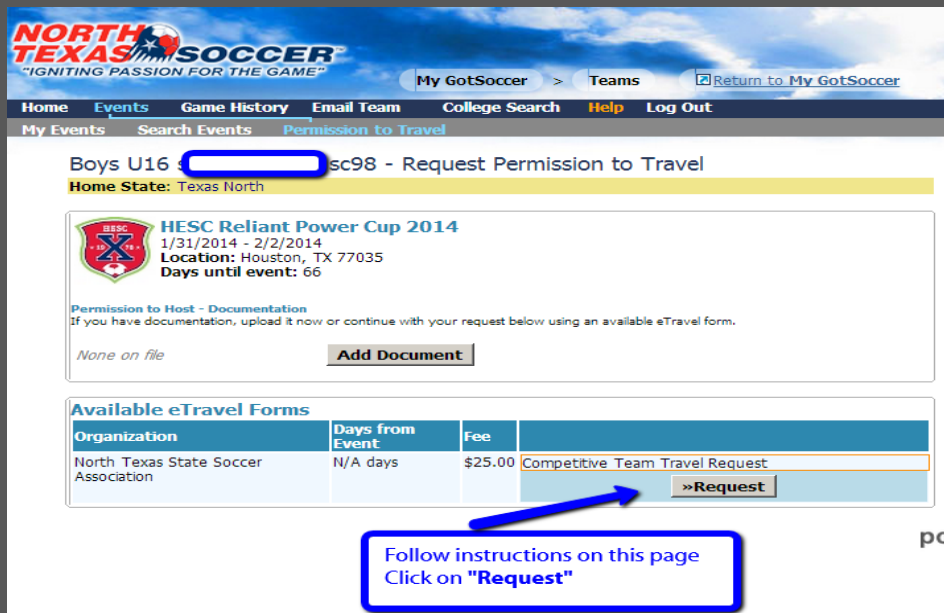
NORTH TEXAS SOCCER
"IGNITING PASSION FOR THE GAME"

My GotSoccer > Teams
Return to My GotSoccer

Home | Events | Game History | Email Team | College Search | Help | Log Out

My Events | Search Events | Permission to Travel

Boys U16 s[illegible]sc98 - Request Permission to Travel

Home State: Texas North

HESC Reliant Power Cup 2014
1/31/2014 - 2/2/2014
Location: Houston, TX 77035
Days until event: 66

Permission to Host - Documentation
If you have documentation, upload it now or continue with your request below using an available eTravel form.

None on file
Add Document

Available eTravel Forms

| Organization | Days from Event | Fee | |
|---|---|---|---|
| North Texas State Soccer Association | N/A days | $25.00 | Competitive Team Travel Request »Request |

Follow instructions on this page
Click on "Request"

po